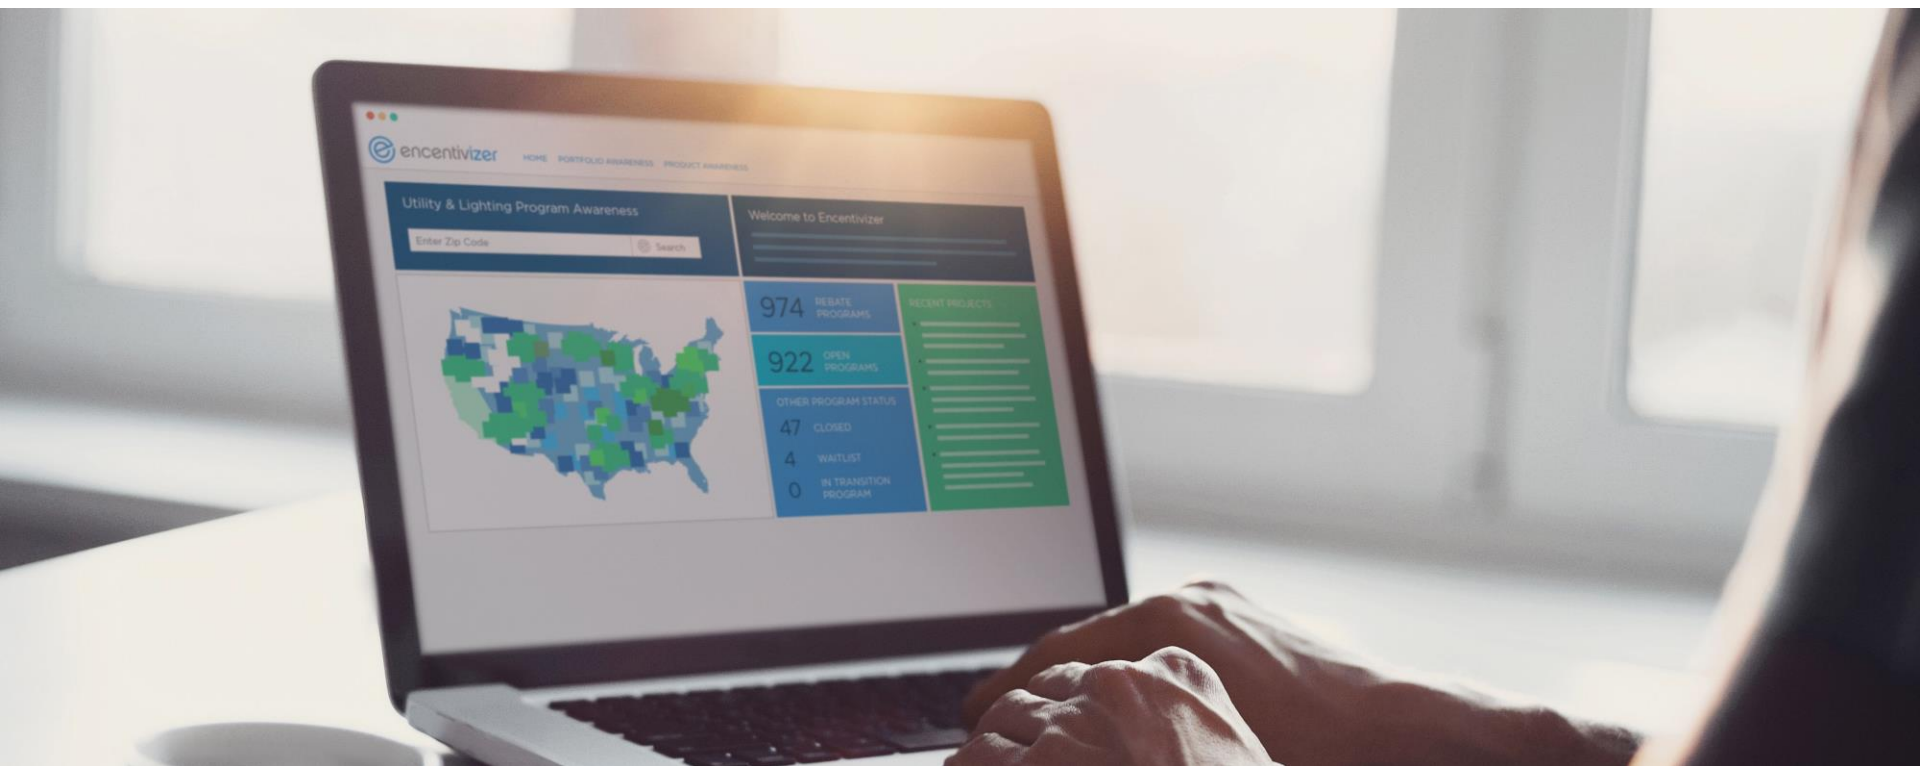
encentivizer

HOME PORTFOLIO AWARENESS PRODUCT AWARENESS

Utility & Lighting Program Awareness

Enter Zip Code

Search

Welcome to Encentivizer

974 REBATE PROGRAMS

922 OPEN PROGRAMS

OTHER PROGRAM STATUS

47 CLOSED

4 WAITLIST

0 IN TRANSITION PROGRAM

RECENT PROJECTS